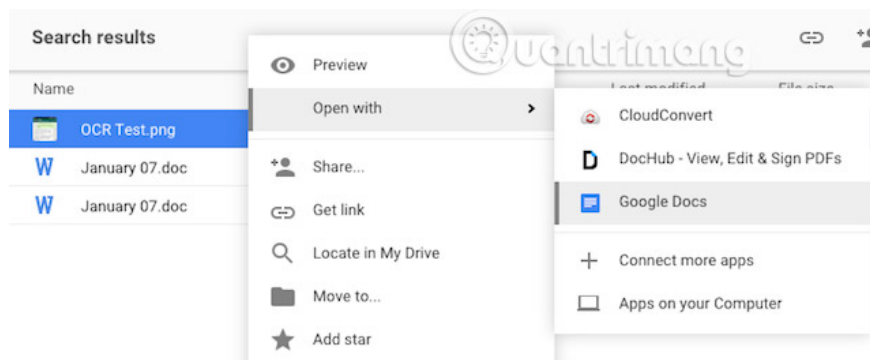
Search results

Name

OCR Test.png

January 07.doc

January 07.doc

Preview

Open with

Share...

Get link

Locate in My Drive

Move to...

Add star

Last modified

File size

CloudConvert

DocHub - View, Edit & Sign PDFs

Google Docs

Connect more apps

Apps on your Computer

Quantrimang